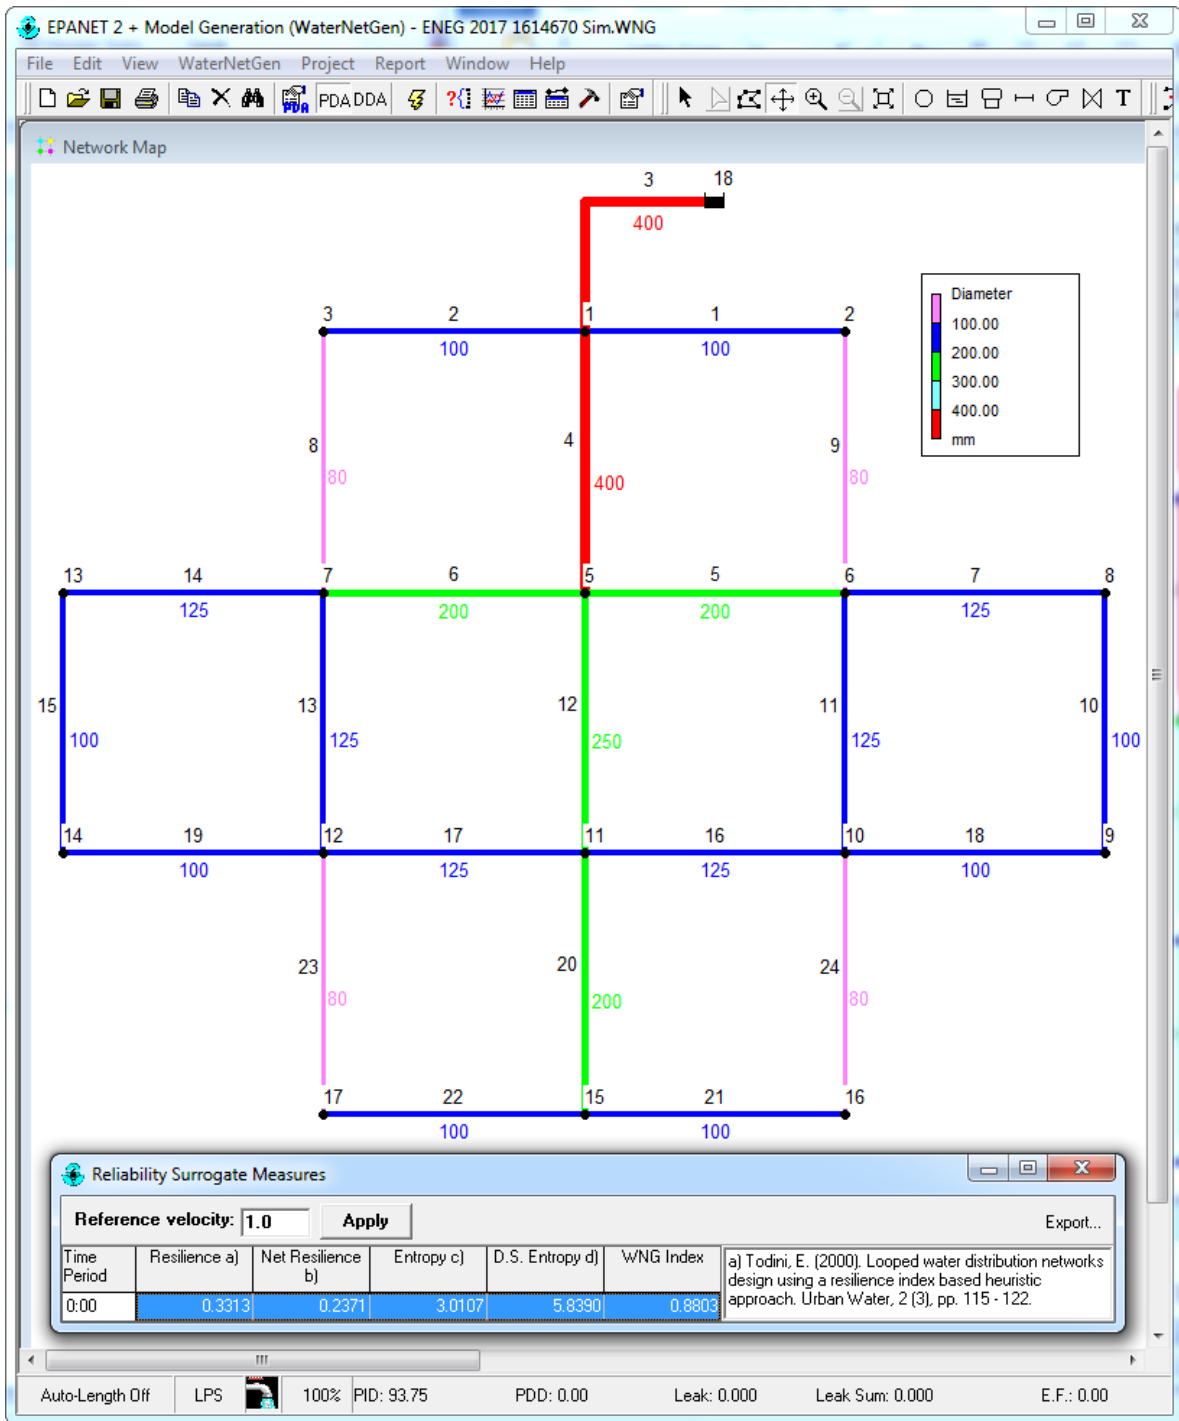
EPANET 2 + Model Generation (WaterNetGen) - ENEG 2017 1614670 Sim.WNG

File Edit View WaterNetGen Project Report Window Help

PDA DDA

Network Map

3 18
400

Diameter
100.00
200.00
300.00
400.00
mm

3 2 1 1 2
100 100

8 4 9
80 400 80

13 14 7 6 5 5 6 7 8
125 200 200 125

15 13 12 11 10
100 125 250 125 100

14 19 12 17 11 16 10 18 9
100 125 125 100

23 20 24
80 200 80

17 22 15 21 16
100 100

Reliability Surrogate Measures

Reference velocity: 1.0 Apply Export...

| Time Period | Resilience a) | Net Resilience b) | Entropy c) | D.S. Entropy d) | WNG Index |
|---|---|---|---|---|---|
| 0:00 | 0.3313 | 0.2371 | 3.0107 | 5.8390 | 0.8803 |

a) Todini, E. (2000). Looped water distribution networks design using a resilience index based heuristic approach. Urban Water, 2 (3), pp. 115 - 122.

Auto-Length Off LPS 100% PID: 93.75 PDD: 0.00 Leak: 0.000 Leak Sum: 0.000 E.F.: 0.00